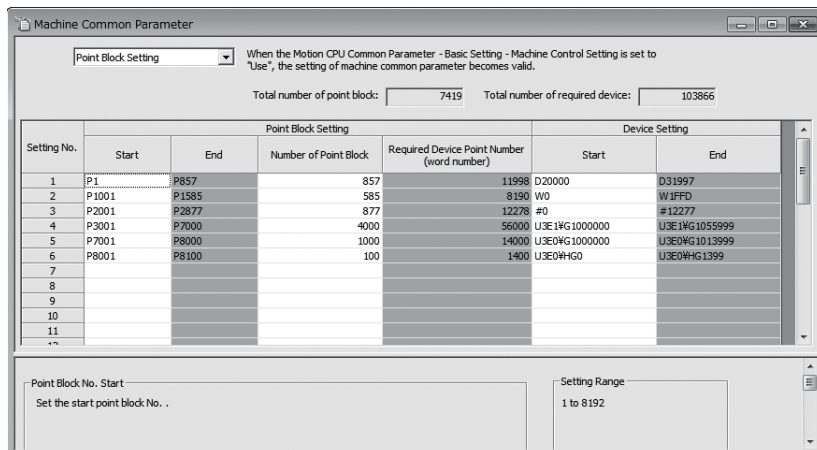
Machine Common Parameter

Point Block Setting

When the Motion CPU Common Parameter - Basic Setting - Machine Control Setting is set to "Use", the setting of machine common parameter becomes valid.

Total number of point block: 7419 Total number of required device: 103866

| Setting No. | Point Block Setting Start | End | Number of Point Block | Required Device Point Number (word number) | Device Setting Start | End |
|---|---|---|---|---|---|---|
| 1 | P1 | P857 | 857 | 11998 | D20000 | D31997 |
| 2 | P1001 | P1585 | 585 | 8190 | W0 | W1FFD |
| 3 | P2001 | P2877 | 877 | 12278 | #0 | #12277 |
| 4 | P3001 | P7000 | 4000 | 56000 | U3E1¥G1000000 | U3E1¥G1055999 |
| 5 | P7001 | P8000 | 1000 | 14000 | U3E0¥G1000000 | U3E0¥G1013999 |
| 6 | P8001 | P8100 | 100 | 1400 | U3E0¥HG0 | U3E0¥HG1399 |
| 7 | | | | | | |
| 8 | | | | | | |
| 9 | | | | | | |
| 10 | | | | | | |
| 11 | | | | | | |

Point Block No. Start

Set the start point block No. .

Setting Range

1 to 8192